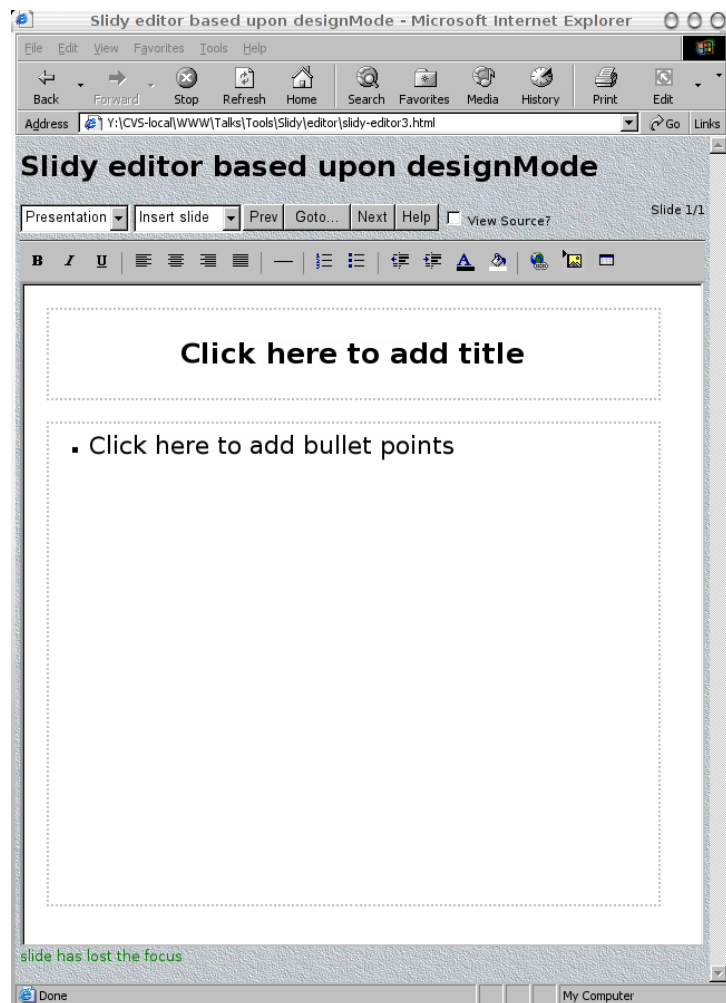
Slidy editor based upon designMode - Microsoft Internet Explorer

File Edit View Favorites Tools Help

Back Forward Stop Refresh Home Search Favorites Media History Print Edit

Address Y:\CVS-local\WWW\Talks\Tools\Slidy\editor\slidy-editor3.html Go Links

Slidy editor based upon designMode

Presentation Insert slide Prev Goto... Next Help View Source? Slide 1/1

B I U

Click here to add title

- Click here to add bullet points

slide has lost the focus

Done My Computer